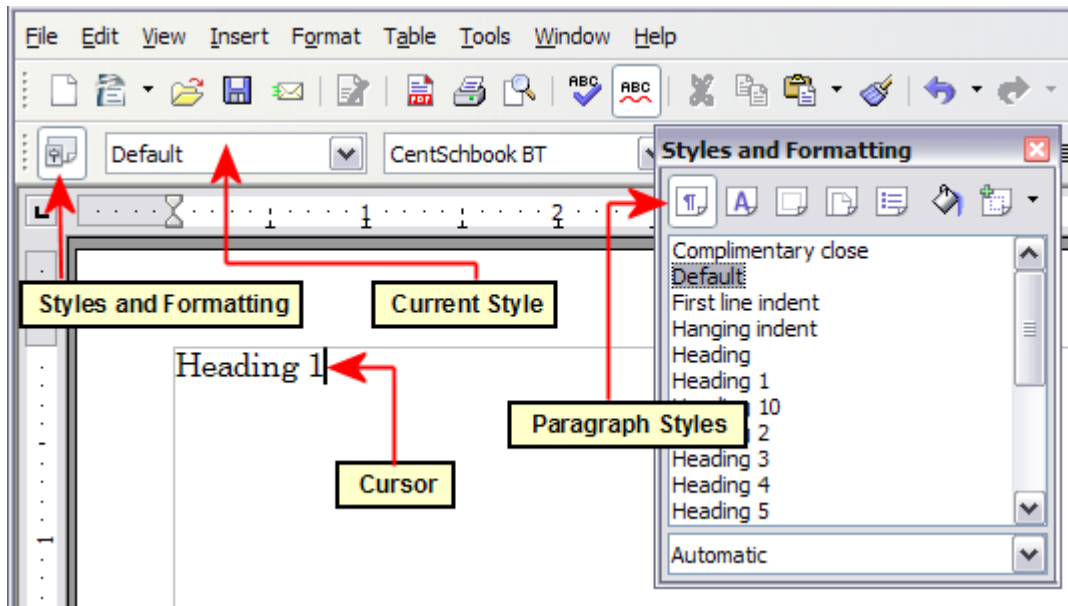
File Edit View Insert Format Table Tools Window Help

Default

CentSchbook BT

Styles and Formatting

Complimentary close
Default
First line indent
Hanging indent
Heading
Heading 1
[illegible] 10
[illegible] 2
Heading 3
Heading 4
Heading 5

Automatic

Styles and Formatting

Current Style

Heading 1

Paragraph Styles

Cursor